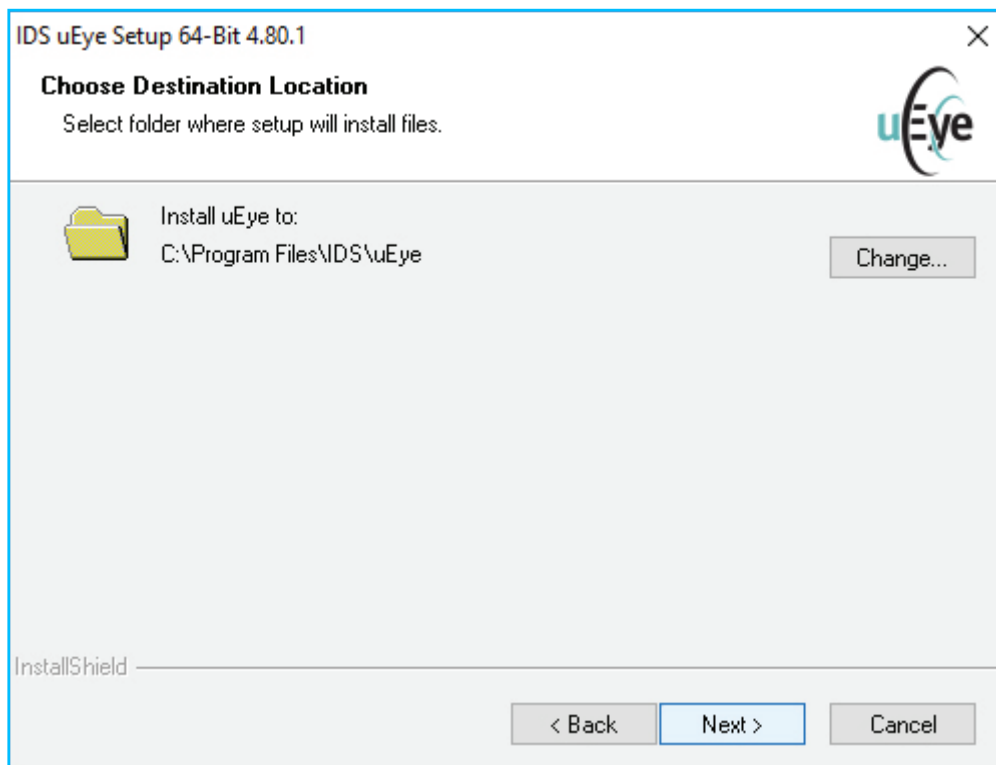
IDS uEye Setup 64-Bit 4.80.1

×

Choose Destination Location

Select folder where setup will install files.

uEye

Install uEye to:

C:\Program Files\IDS\uEye

Change...

InstallShield

< Back

Next >

Cancel